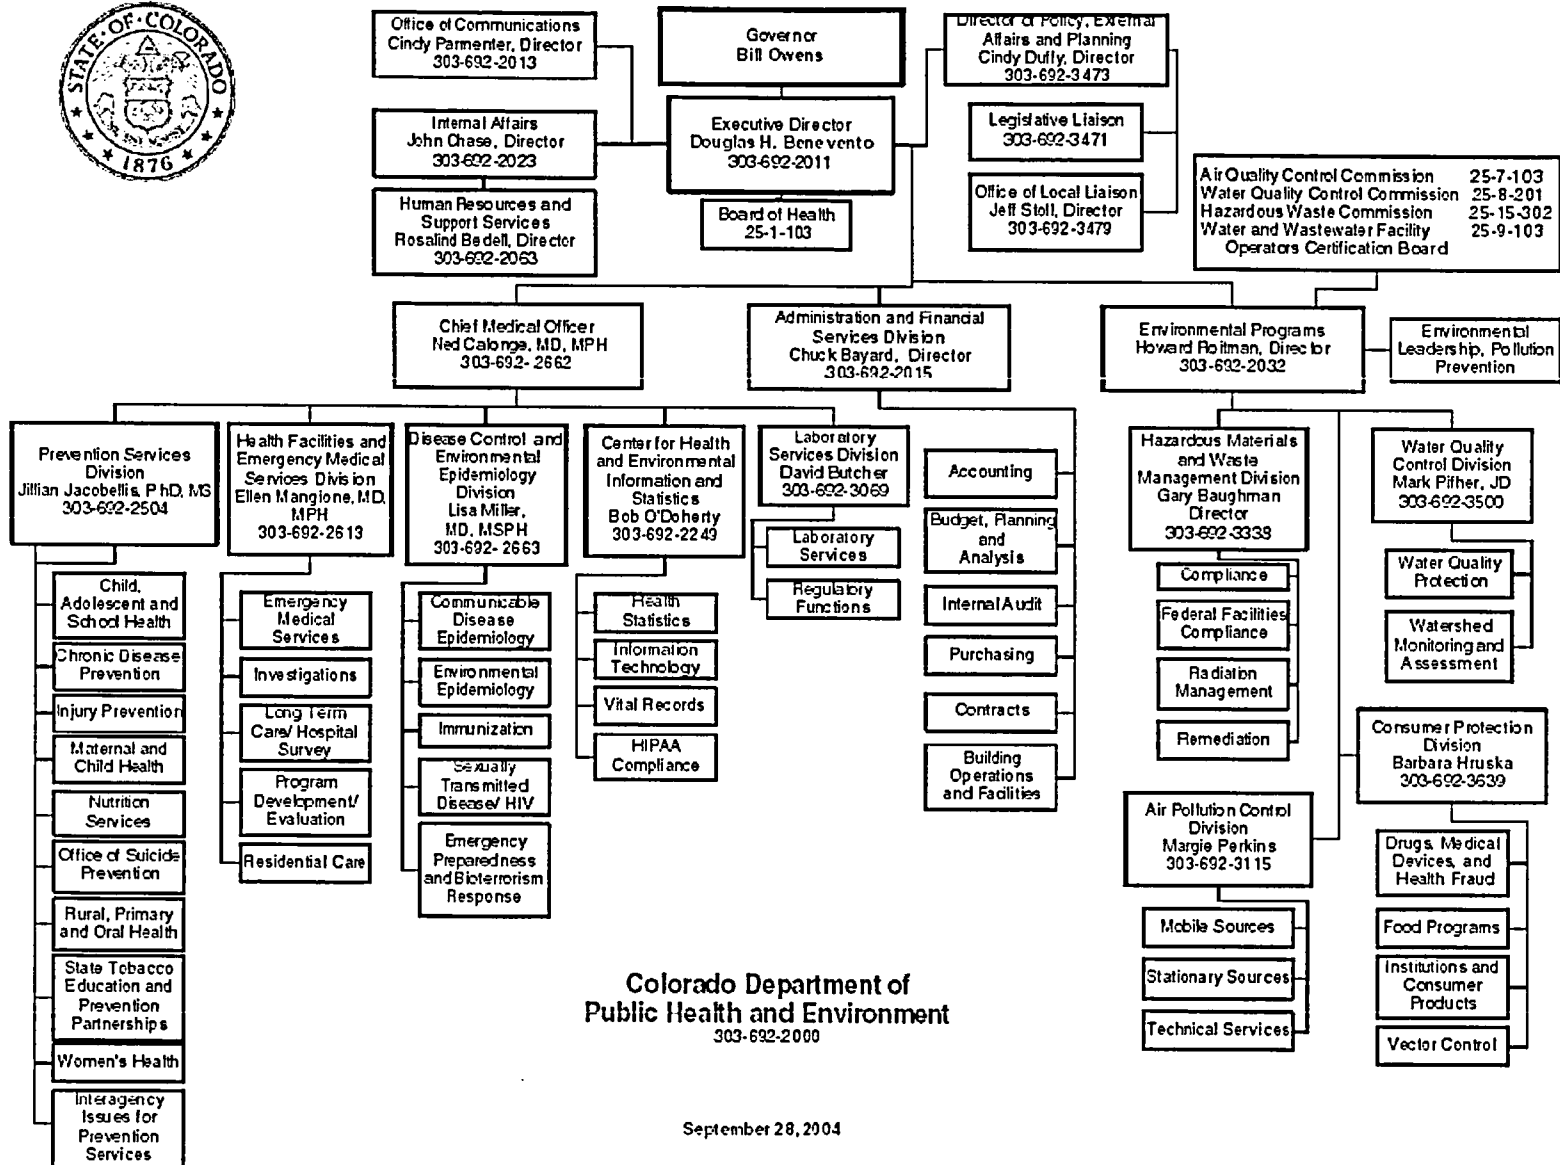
STATE OF COLORADO 1876

Office of Communications
Cindy Parmenter, Director
303-692-2013

Governor
Bill Owens

Director of Policy, External Affairs and Planning
Cindy Duffy, Director
303-692-3473

Internal Affairs
John Chase, Director
303-692-2023

Executive Director
Douglas H. Benevento
303-692-2011

Legislative Liaison
303-692-3471

Human Resources and Support Services
Rosalind Bedell, Director
303-692-2063

Board of Health
25-1-103

Office of Local Liaison
Jeff Stoll, Director
303-692-3479

| | |
|---|---|
| Air Quality Control Commission | 25-7-103 |
| Water Quality Control Commission | 25-8-201 |
| Hazardous Waste Commission | 25-15-302 |
| Water and Wastewater Facility Operators Certification Board | 25-9-103 |

Chief Medical Officer
Ned Calonge, MD, MPH
303-692-2662

Administration and Financial Services Division
Chuck Bayard, Director
303-692-2015

Environmental Programs
Howard Roitman, Director
303-692-2032

Environmental Leadership, Pollution Prevention

Prevention Services Division
Jillian Jacobellis, PhD, MS
303-692-2504

Child, Adolescent and School Health
Chronic Disease Prevention
Injury Prevention
Maternal and Child Health
Nutrition Services
Office of Suicide Prevention
Rural, Primary and Oral Health
State Tobacco Education and Prevention Partnerships
Women's Health
Interagency Issues for Prevention Services

Health Facilities and Emergency Medical Services Division
Ellen Mangione, MD, MPH
303-692-2613

Emergency Medical Services
Investigations
Long Term Care/ Hospital Survey
Program Development/ Evaluation
Residential Care

Disease Control and Environmental Epidemiology Division
Lisa Miller, MD, MSPH
303-692-2663

Communicable Disease Epidemiology
Environmental Epidemiology
Immunization
Sexually Transmitted Disease/ HIV
Emergency Preparedness and Bioterrorism Response

Center for Health and Environmental Information and Statistics
Bob O'Doherty
303-692-2249

Health Statistics
Information Technology
Vital Records
HIPAA Compliance

Laboratory Services Division
David Butcher
303-692-3069

Laboratory Services
Regulatory Functions

Accounting
Budget, Planning and Analysis
Internal Audit
Purchasing
Contracts
Building Operations and Facilities

Hazardous Materials and Waste Management Division
Gary Baughman
Director
303-692-3338

Compliance
Federal Facilities Compliance
Radiation Management
Remediation

Water Quality Control Division
Mark Pifher, JD
303-692-3500

Water Quality Protection
Watershed Monitoring and Assessment

Consumer Protection Division
Barbara Hruska
303-692-3639

Drugs, Medical Devices, and Health Fraud
Food Programs
Institutions and Consumer Products
Vector Control

Air Pollution Control Division
Margie Perkins
303-692-3115

Mobile Sources
Stationary Sources
Technical Services

Colorado Department of Public Health and Environment
303-692-2000

September 28, 2004